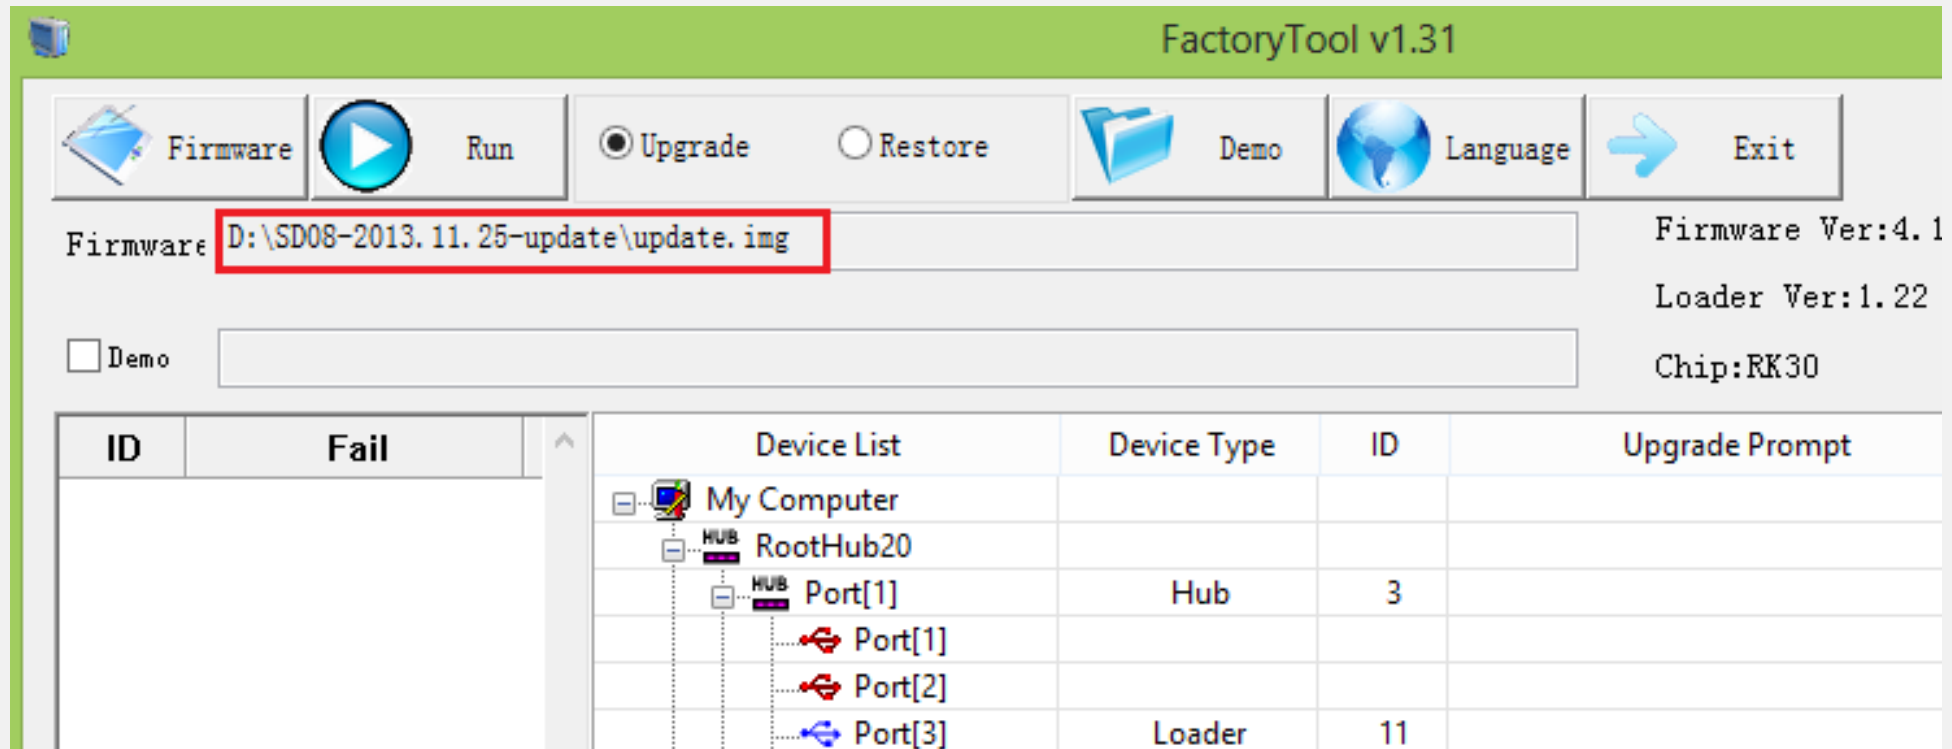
FactoryTool v1.31

Firmware Run Upgrade Restore Demo Language Exit

Firmware D:\SD08-2013.11.25-update\update.img

Firmware Ver:4.1

Loader Ver:1.22

Demo

Chip:RK30

| ID | Fail |
|---|---|

| Device List | Device Type | ID | Upgrade Prompt |
|---|---|---|---|
| My Computer | | | |
| RootHub20 | | | |
| Port[1] | Hub | 3 | |
| Port[1] | | | |
| Port[2] | | | |
| Port[3] | Loader | 11 | |